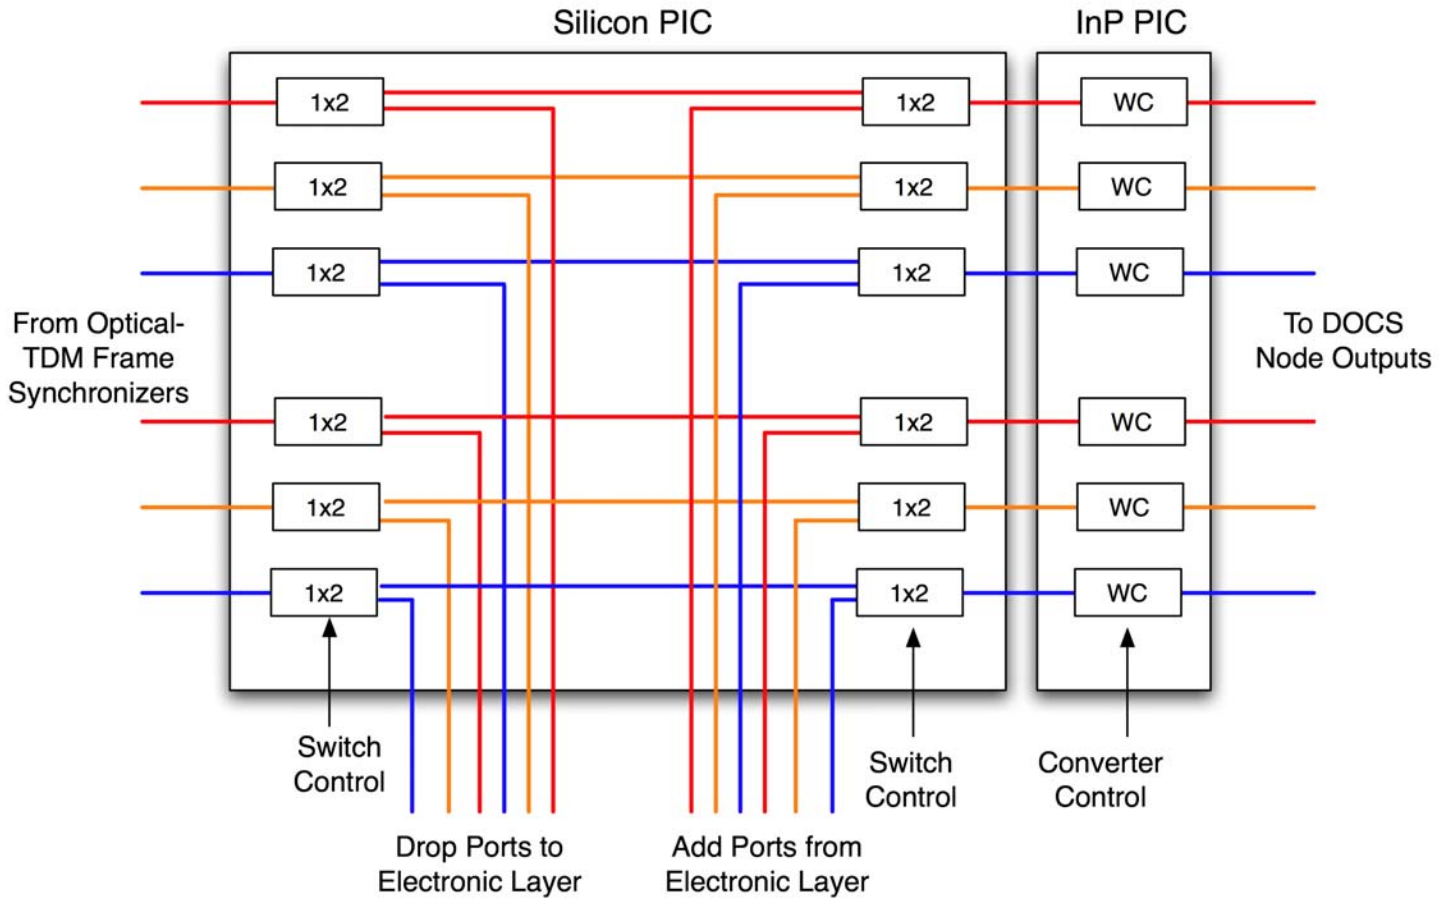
Silicon PIC

InP PIC

1x2

1x2

WC

1x2

1x2

WC

1x2

1x2

WC

From Optical-TDM Frame Synchronizers

To DOCS Node Outputs

1x2

1x2

WC

1x2

1x2

WC

1x2

1x2

WC

Switch Control

Switch Control

Converter Control

Drop Ports to Electronic Layer

Add Ports from Electronic Layer